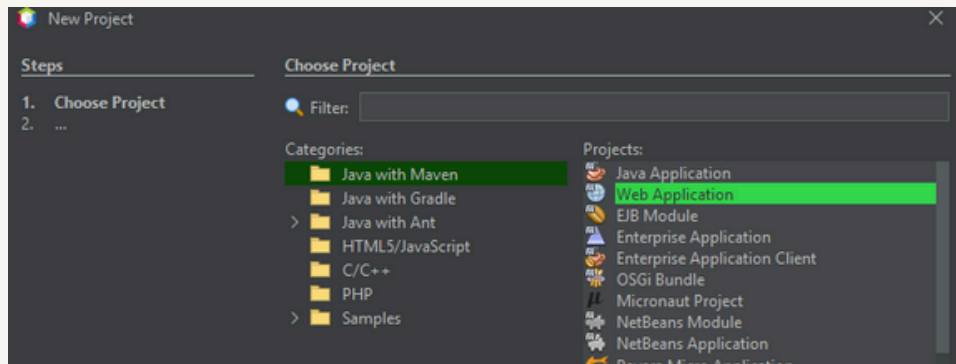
New Project

Steps

1. Choose Project
2. ...

Choose Project

Filter:

Categories:
Java with Maven
Java with Gradle
Java with Ant
HTML5/JavaScript
C/C++
PHP
Samples

Projects:
Java Application
Web Application
EJB Module
Enterprise Application
Enterprise Application Client
OSGi Bundle
Micronaut Project
NetBeans Module
NetBeans Application
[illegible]